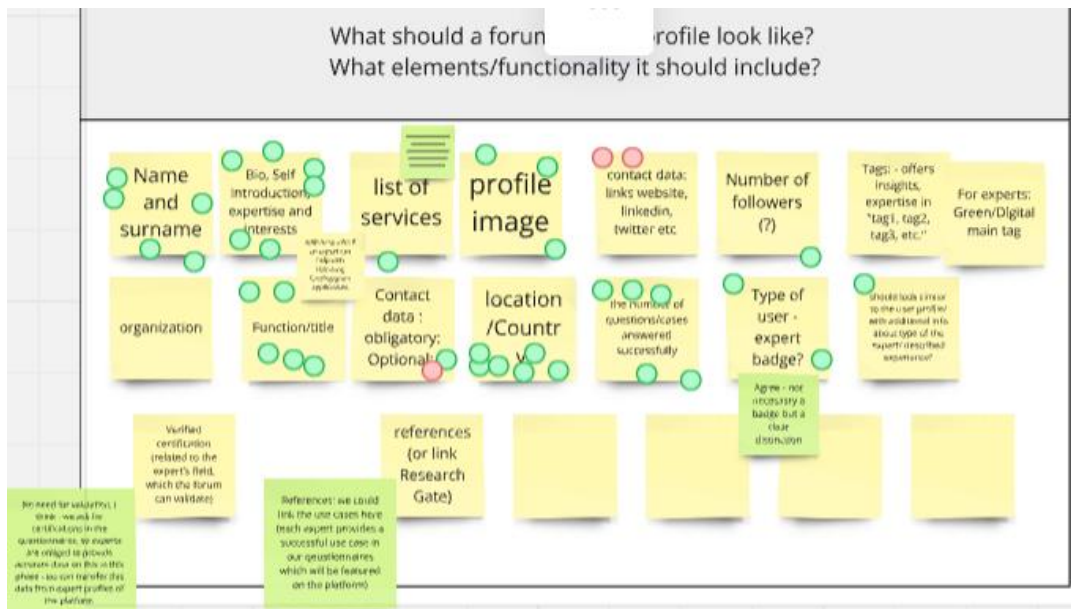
What should a forun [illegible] rofile look like?
What elements/functionality it should include?

Name and surname

Bio, Self Introduction, expertise and interests

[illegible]

list of services

profile image

contact data: links website, linkedin, twitter etc

Number of followers (?)

Tags: - offers insights, expertise in "tag1, tag2, tag3, etc."

For experts: Green/Digital main tag

organization

Function/title

Contact data : obligatory: Optional:

location /Countr y

the number of questions/cases answered successfully

Type of user - expert badge?

Agree - not necessary a badge but a clear distinction

should look similar to the user profile with additional info about type of the expert/ described experience?

Verified certification (related to the expert's field, which the forum can validate)

references (or link Research Gate)

No need for validation, I think - we ask for certifications in the questionnaires, so experts are obliged to provide accurate data on this in this phase - so can transfer this data from expert profiles of the platform.

References: we could link the use cases here (each expert provides a successful use case in our questionnaires which will be featured on the platform)